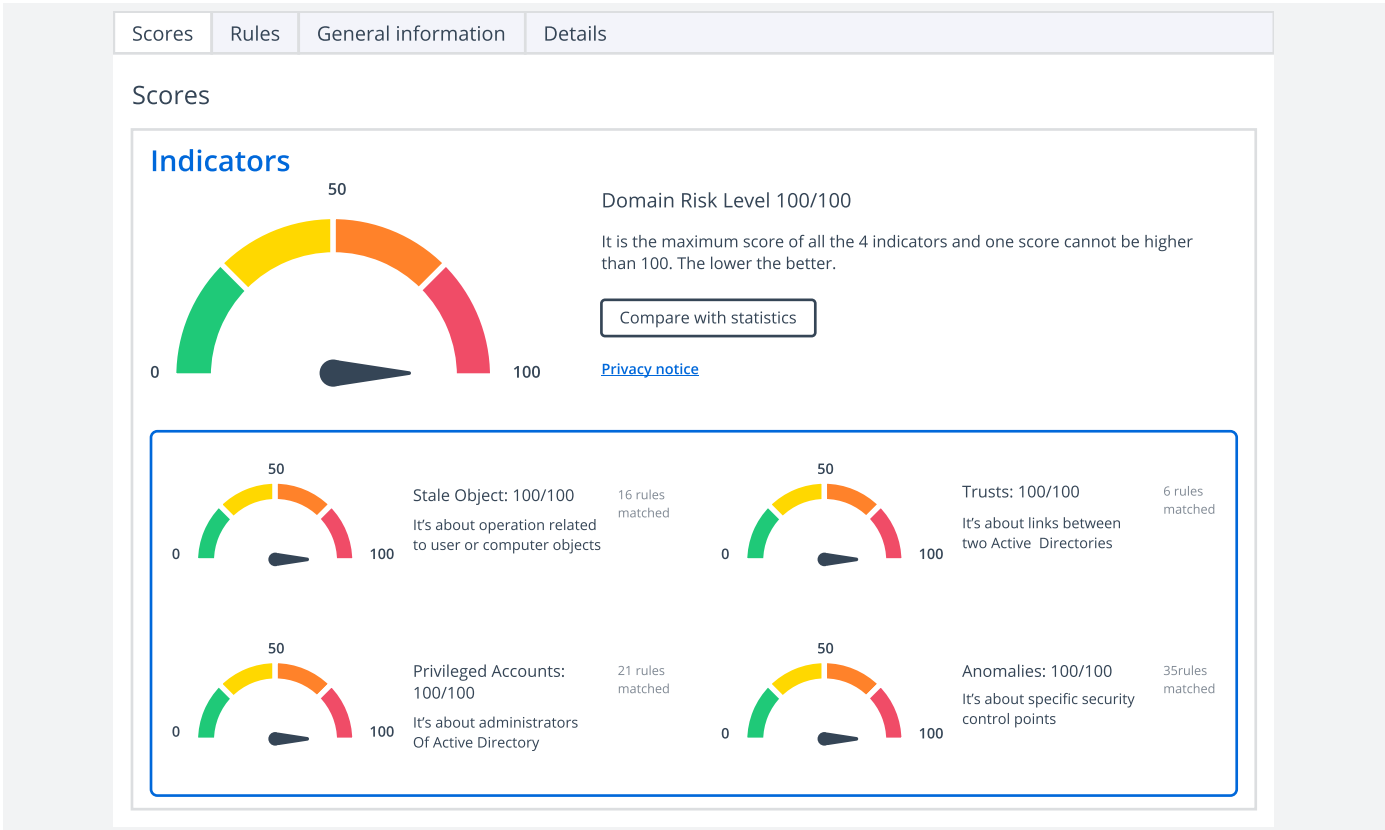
Scores | Rules | General information | Details

Scores

Indicators

50

0

100

Domain Risk Level 100/100

It is the maximum score of all the 4 indicators and one score cannot be higher than 100. The lower the better.

Compare with statistics

Privacy notice

50

0

100

Stale Object: 100/100

It's about operation related to user or computer objects

16 rules matched

50

0

100

Trusts: 100/100

It's about links between two Active Directories

6 rules matched

50

0

100

Privileged Accounts: 100/100

It's about administrators Of Active Directory

21 rules matched

50

0

100

Anomalies: 100/100

It's about specific security control points

35rules matched